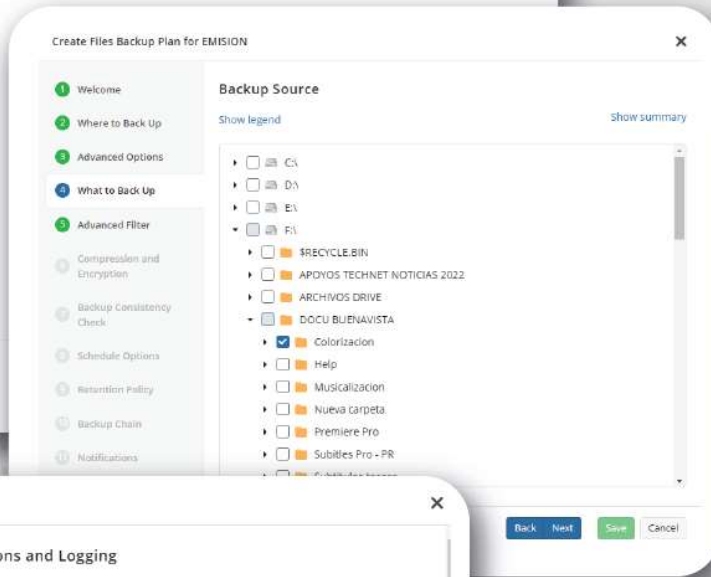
Create Files Backup Plan for EMISION

×

1 Welcome
2 Where to Back Up
3 Advanced Options
4 What to Back Up
5 Advanced Filter
6 Compression and Encryption
7 Backup Consistency Check
8 Schedule Options
9 Retention Policy
10 Backup Chain
11 Notifications

Backup Source

Show legend

Show summary

C:\
D:\
E:\
F:\
$RECYCLE.BIN
APOYOS TECHNET NOTICIAS 2022
ARCHIVOS DRIVE
DOCU BUENAVISTA
Colorizacion
Help
Musicalizacion
Nueva carpeta
Premiere Pro
Subitles Pro - PR
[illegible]

Back Next Save Cancel

×

ons and Logging